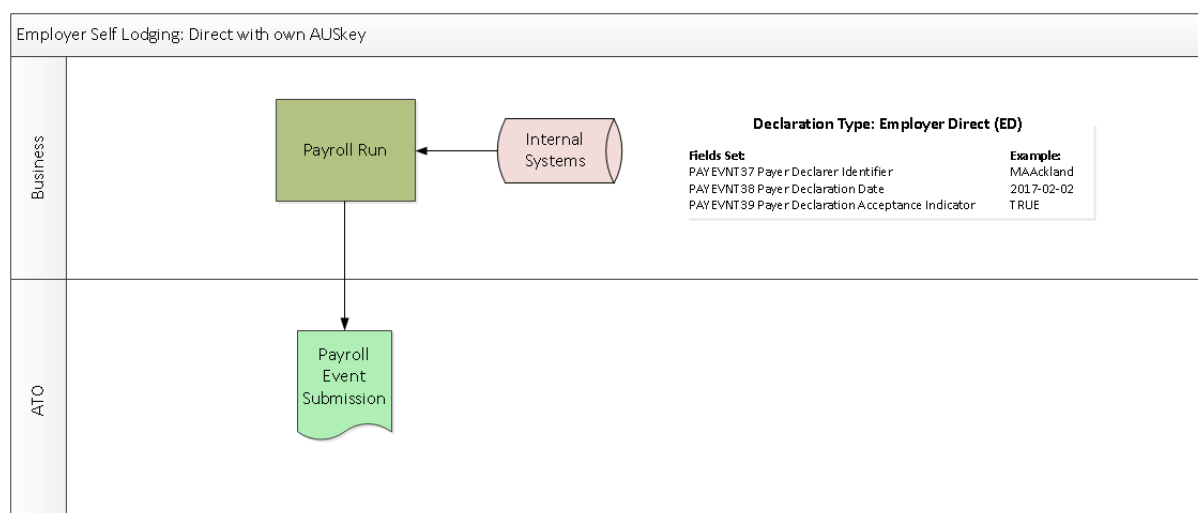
Employer Self Lodging: Direct with own AUSkey

Business

Payroll Run

Internal Systems

Declaration Type: Employer Direct (ED)

| Fields Set: | Example: |
|---|---|
| PAYEVNT37 Payer Declarer Identifier | MAAckland |
| PAYEVNT38 Payer Declaration Date | 2017-02-02 |
| PAYEVNT39 Payer Declaration Acceptance Indicator | TRUE |

ATO

Payroll Event Submission